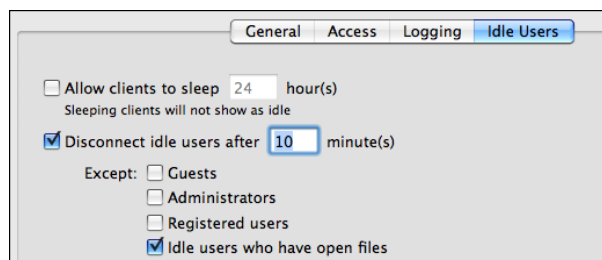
General Access Logging Idle Users

Allow clients to sleep 24 hour(s)
Sleeping clients will not show as idle

Disconnect idle users after 10 minute(s)

Except: Guests
Administrators
Registered users
Idle users who have open files